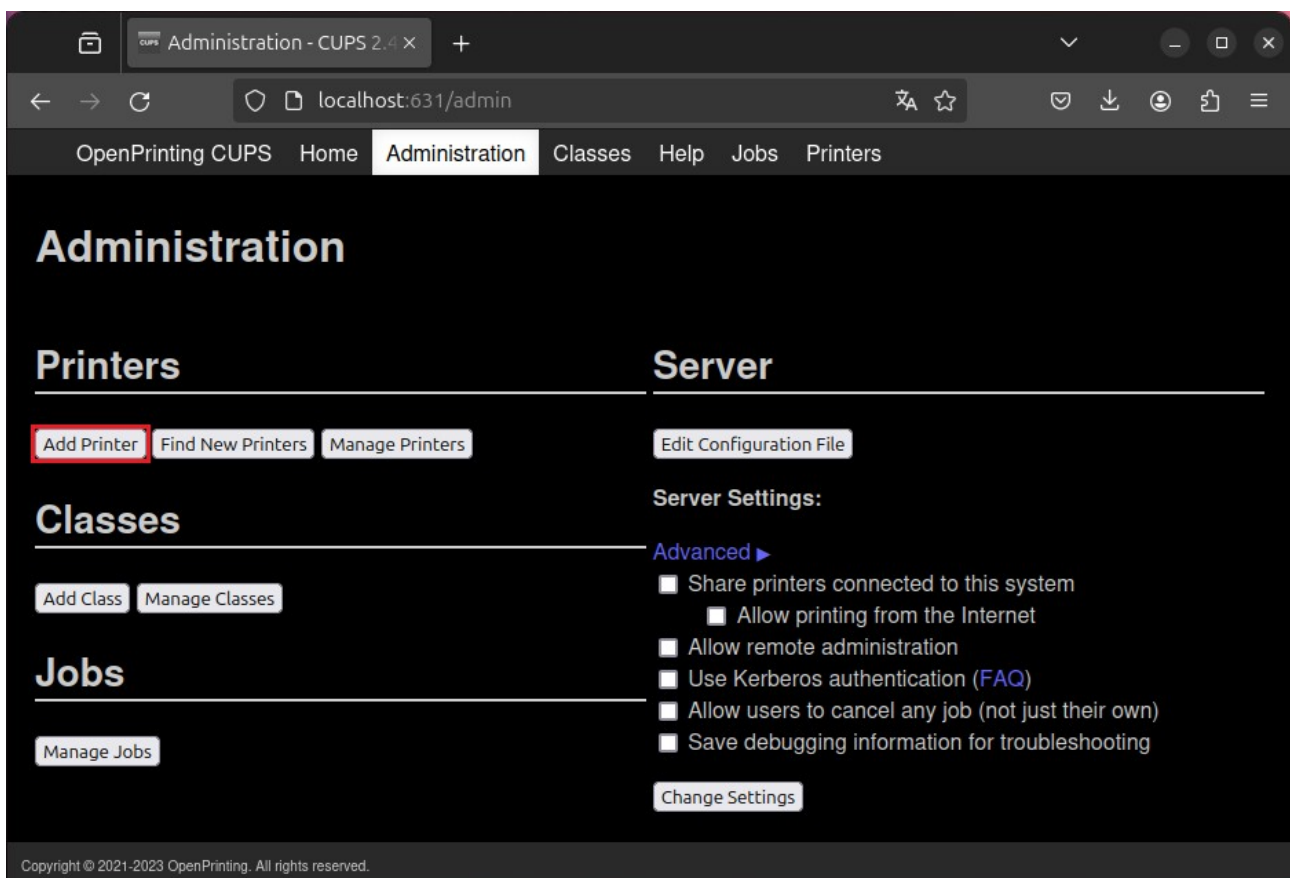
Administration - CUPS 2.4

localhost:631/admin

OpenPrinting CUPS Home Administration Classes Help Jobs Printers

Administration

Printers

Add Printer Find New Printers Manage Printers

Classes

Add Class Manage Classes

Jobs

Manage Jobs

Server

Edit Configuration File

Server Settings:

Advanced ▸

Share printers connected to this system

Allow printing from the Internet

Allow remote administration

Use Kerberos authentication (FAQ)

Allow users to cancel any job (not just their own)

Save debugging information for troubleshooting

Change Settings

Copyright © 2021-2023 OpenPrinting. All rights reserved.